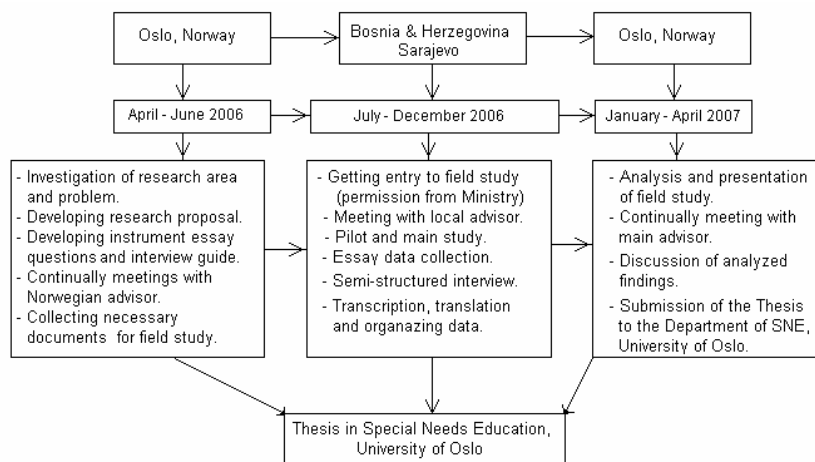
Oslo, Norway

Bosnia & Herzegovina
Sarajevo

Oslo, Norway

April - June 2006

July - December 2006

January - April 2007

- Investigation of research area and problem.
- Developing research proposal.
- Developing instrument essay questions and interview guide.
- Continually meetings with Norwegian advisor.
- Collecting necessary documents for field study.

- Getting entry to field study (permission from Ministry)
- Meeting with local advisor.
- Pilot and main study.
- Essay data collection.
- Semi-structured interview.
- Transcription, translation and organazing data.

- Analysis and presentation of field study.
- Continually meeting with main advisor.
- Discussion of analyzed findings.
- Submission of the Thesis to the Department of SNE, University of Oslo.

Thesis in Special Needs Education, University of Oslo